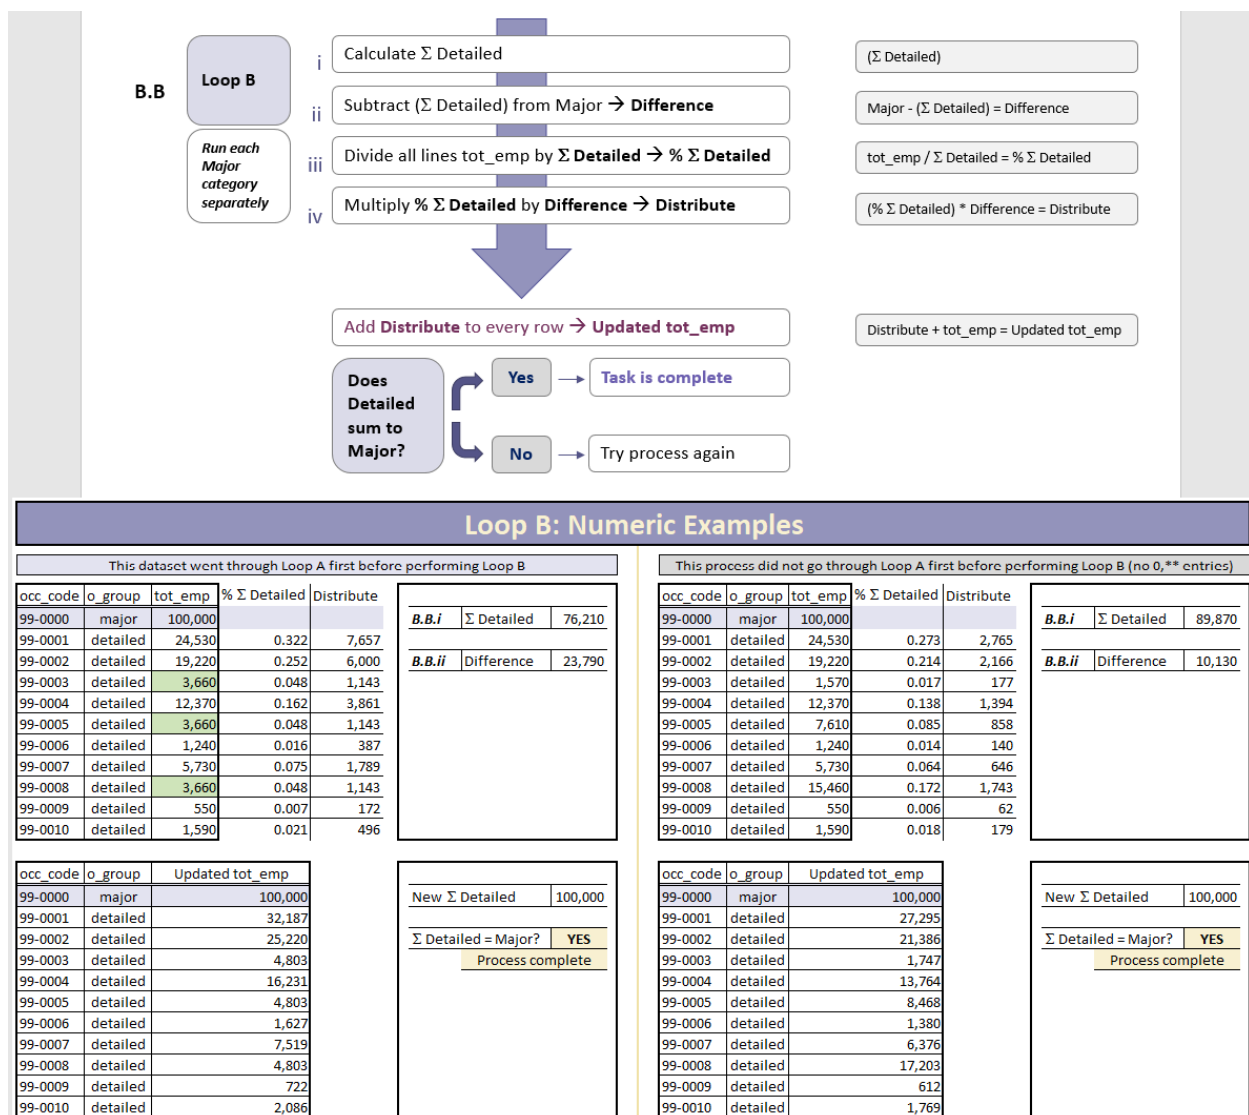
B.B

Loop B

Run each Major category separately

i Calculate Σ Detailed

ii Subtract (Σ Detailed) from Major → Difference

iii Divide all lines tot_emp by Σ Detailed → % Σ Detailed

iv Multiply % Σ Detailed by Difference → Distribute

(Σ Detailed)

Major - (Σ Detailed) = Difference

tot_emp / Σ Detailed = % Σ Detailed

(% Σ Detailed) * Difference = Distribute

Add Distribute to every row → Updated tot_emp

Distribute + tot_emp = Updated tot_emp

Does Detailed sum to Major?

Yes → Task is complete

No → Try process again

Loop B: Numeric Examples

This dataset went through Loop A first before performing Loop B

| occ_code | o_group | tot_emp | % Σ Detailed | Distribute |
|---|---|---|---|---|
| 99-0000 | major | 100,000 | | |
| 99-0001 | detailed | 24,530 | 0.322 | 7,657 |
| 99-0002 | detailed | 19,220 | 0.252 | 6,000 |
| 99-0003 | detailed | 3,660 | 0.048 | 1,143 |
| 99-0004 | detailed | 12,370 | 0.162 | 3,861 |
| 99-0005 | detailed | 3,660 | 0.048 | 1,143 |
| 99-0006 | detailed | 1,240 | 0.016 | 387 |
| 99-0007 | detailed | 5,730 | 0.075 | 1,789 |
| 99-0008 | detailed | 3,660 | 0.048 | 1,143 |
| 99-0009 | detailed | 550 | 0.007 | 172 |
| 99-0010 | detailed | 1,590 | 0.021 | 496 |

| B.B.i | Σ Detailed | 76,210 |
|---|---|---|
| B.B.ii | Difference | 23,790 |

| occ_code | o_group | Updated tot_emp |
|---|---|---|
| 99-0000 | major | 100,000 |
| 99-0001 | detailed | 32,187 |
| 99-0002 | detailed | 25,220 |
| 99-0003 | detailed | 4,803 |
| 99-0004 | detailed | 16,231 |
| 99-0005 | detailed | 4,803 |
| 99-0006 | detailed | 1,627 |
| 99-0007 | detailed | 7,519 |
| 99-0008 | detailed | 4,803 |
| 99-0009 | detailed | 722 |
| 99-0010 | detailed | 2,086 |

New Σ Detailed 100,000
Σ Detailed = Major? YES
Process complete

This process did not go through Loop A first before performing Loop B (no 0,** entries)

| occ_code | o_group | tot_emp | % Σ Detailed | Distribute |
|---|---|---|---|---|
| 99-0000 | major | 100,000 | | |
| 99-0001 | detailed | 24,530 | 0.273 | 2,765 |
| 99-0002 | detailed | 19,220 | 0.214 | 2,166 |
| 99-0003 | detailed | 1,570 | 0.017 | 177 |
| 99-0004 | detailed | 12,370 | 0.138 | 1,394 |
| 99-0005 | detailed | 7,610 | 0.085 | 858 |
| 99-0006 | detailed | 1,240 | 0.014 | 140 |
| 99-0007 | detailed | 5,730 | 0.064 | 646 |
| 99-0008 | detailed | 15,460 | 0.172 | 1,743 |
| 99-0009 | detailed | 550 | 0.006 | 62 |
| 99-0010 | detailed | 1,590 | 0.018 | 179 |

| B.B.i | Σ Detailed | 89,870 |
|---|---|---|
| B.B.ii | Difference | 10,130 |

| occ_code | o_group | Updated tot_emp |
|---|---|---|
| 99-0000 | major | 100,000 |
| 99-0001 | detailed | 27,295 |
| 99-0002 | detailed | 21,386 |
| 99-0003 | detailed | 1,747 |
| 99-0004 | detailed | 13,764 |
| 99-0005 | detailed | 8,468 |
| 99-0006 | detailed | 1,380 |
| 99-0007 | detailed | 6,376 |
| 99-0008 | detailed | 17,203 |
| 99-0009 | detailed | 612 |
| 99-0010 | detailed | 1,769 |

New Σ Detailed 100,000
Σ Detailed = Major? YES
Process complete